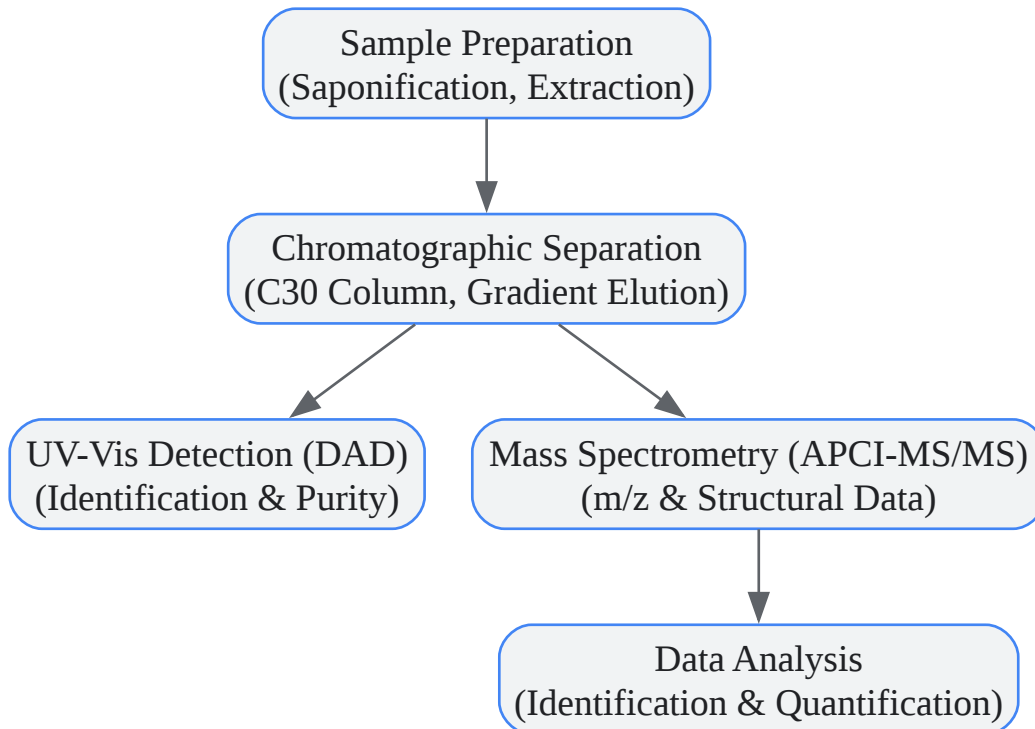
Sample Preparation
(Saponification, Extraction)

Chromatographic Separation
(C30 Column, Gradient Elution)

UV-Vis Detection (DAD)
(Identification & Purity)

Mass Spectrometry (APCI-MS/MS)
(m/z & Structural Data)

Data Analysis
(Identification & Quantification)